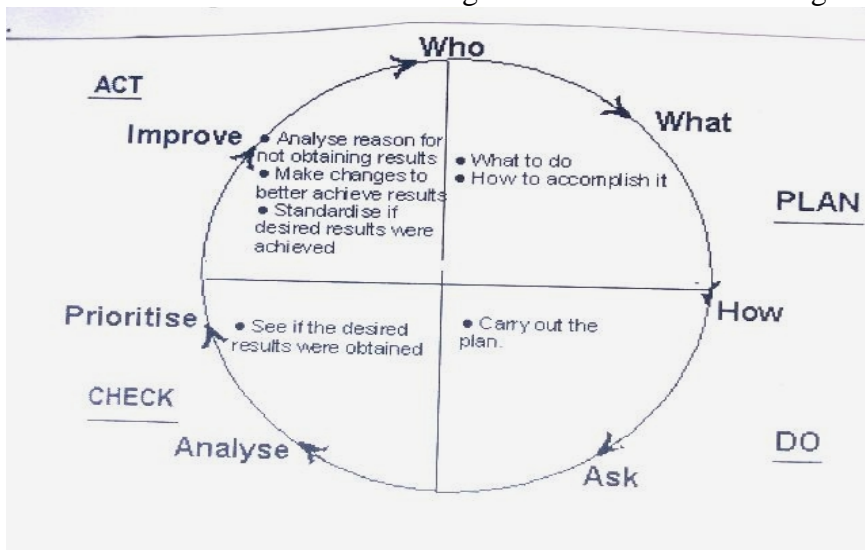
Who

ACT

What

Improve
• Analyse reason for not obtaining results
• Make changes to better achieve results
• Standardise if desired results were achieved

• What to do
• How to accomplish it

PLAN

How

Prioritise
• See if the desired results were obtained

• Carry out the plan.

CHECK

DO

Analyse

Ask